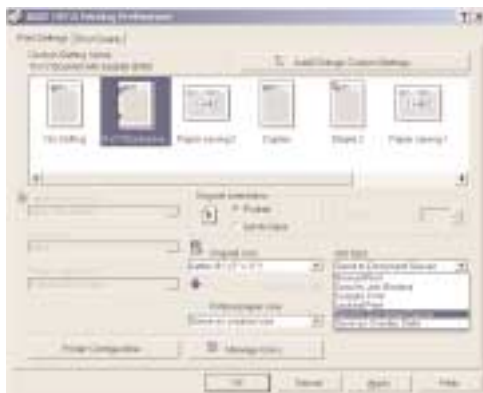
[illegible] Printing Preferences

Print Settings | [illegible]

Custom Setting Name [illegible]

Add/Change Custom Settings

No Setting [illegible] Paper saving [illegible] Duplex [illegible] Paper saving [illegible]

Original Orientation
Portrait
Landscape

Original Size
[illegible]

Output paper size
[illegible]

Job Type
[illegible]

Printer Configuration

Manage Icons

OK Cancel Apply Help